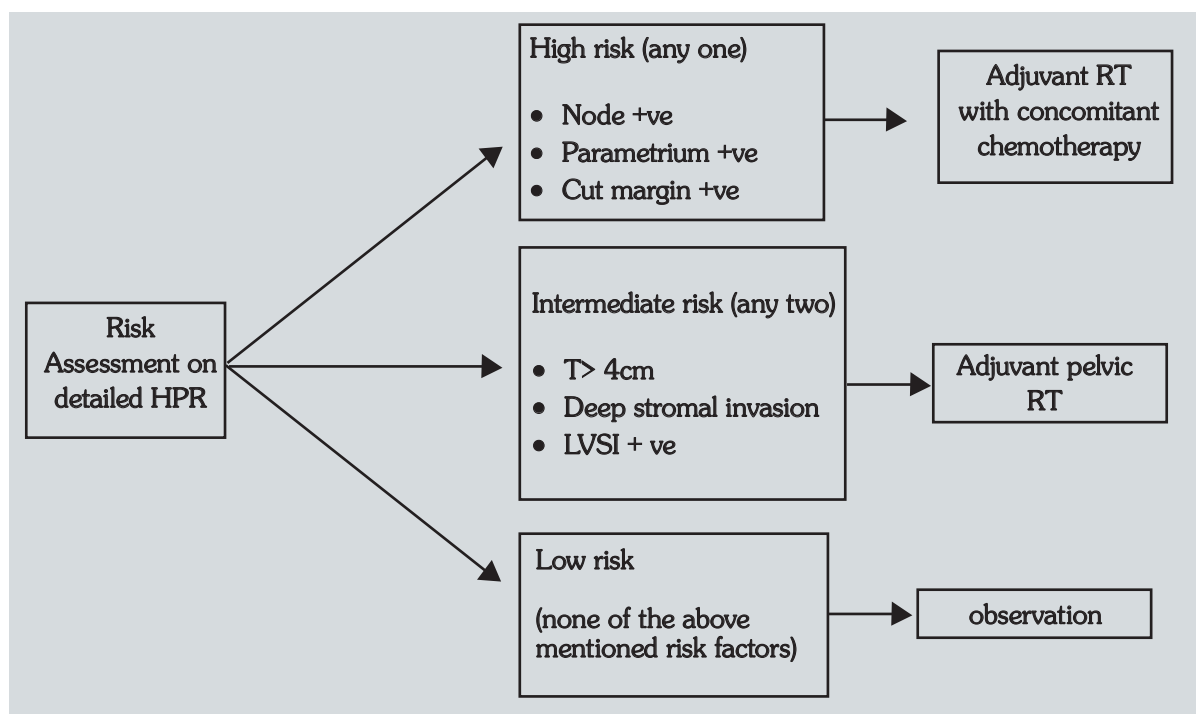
Risk Assessment on detailed HPR

High risk (any one)

- Node +ve
- Parametrium +ve
- Cut margin +ve

Adjuvant RT with concomitant chemotherapy

Intermediate risk (any two)

- T> 4cm
- Deep stromal invasion
- LVSI + ve

Adjuvant pelvic RT

Low risk

(none of the above mentioned risk factors)

observation